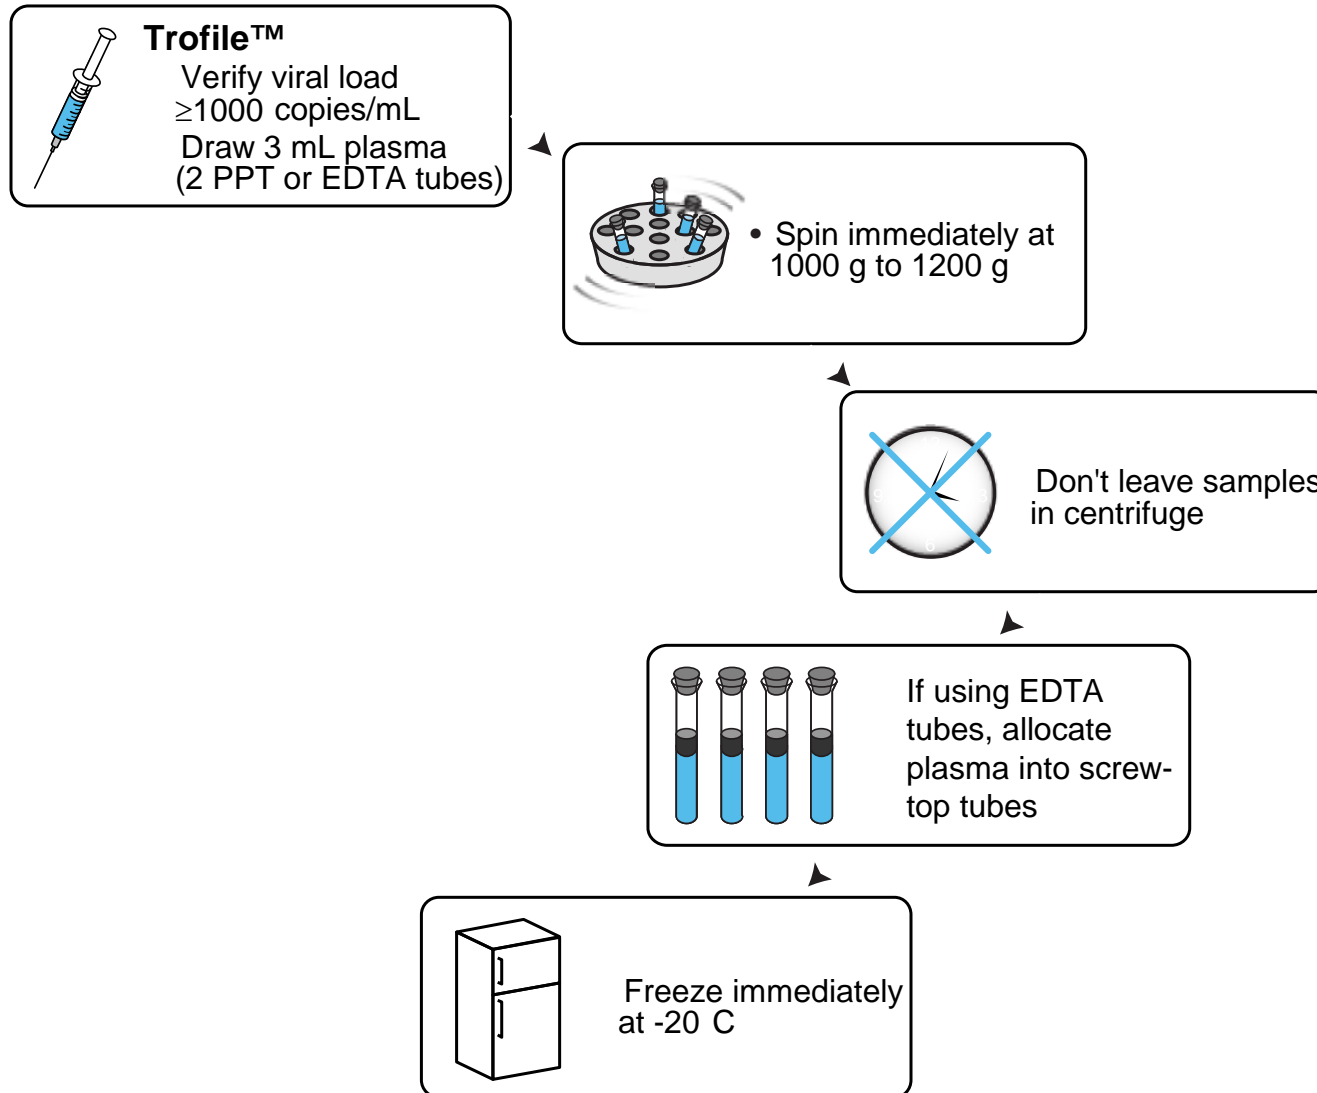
Trofile™
Verify viral load
≥1000 copies/mL
Draw 3 mL plasma
(2 PPT or EDTA tubes)

• Spin immediately at 1000 g to 1200 g

Don't leave samples in centrifuge

If using EDTA tubes, allocate plasma into screw-top tubes

Freeze immediately at -20 C